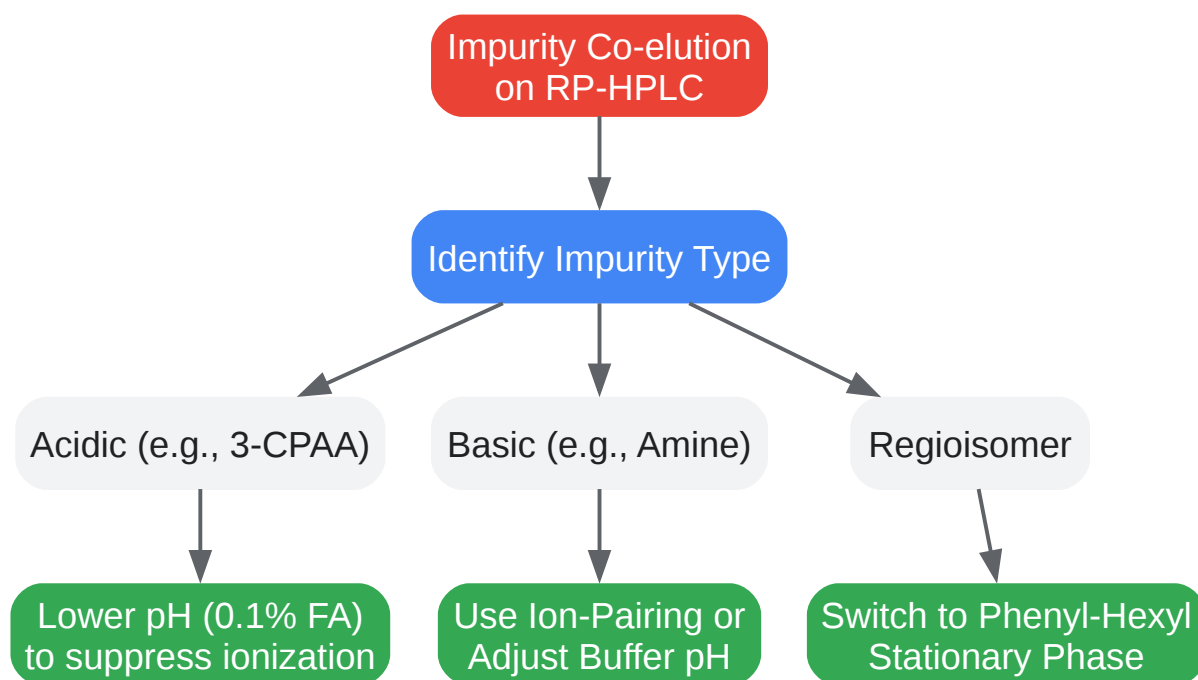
Impurity Co-elution on RP-HPLC

Identify Impurity Type

Acidic (e.g., 3-CPAA)

Basic (e.g., Amine)

Regioisomer

Lower pH (0.1% FA) to suppress ionization

Use Ion-Pairing or Adjust Buffer pH

Switch to Phenyl-Hexyl Stationary Phase